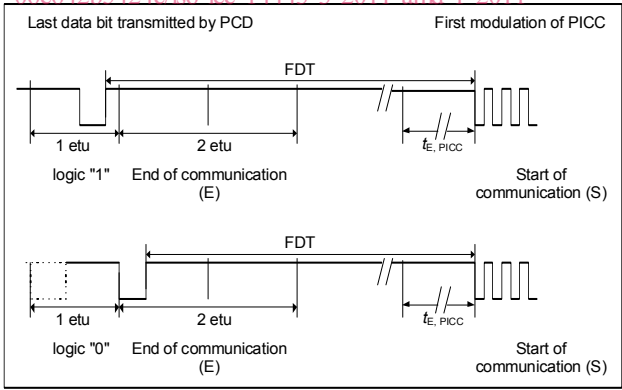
Last data bit transmitted by PCD

First modulation of PICC

FDT

1 etu

2 etu

$t_{E,\ PICC}$

logic "1"

End of communication (E)

Start of communication (S)

FDT

1 etu

2 etu

$t_{E,\ PICC}$

logic "0"

End of communication (E)

Start of communication (S)